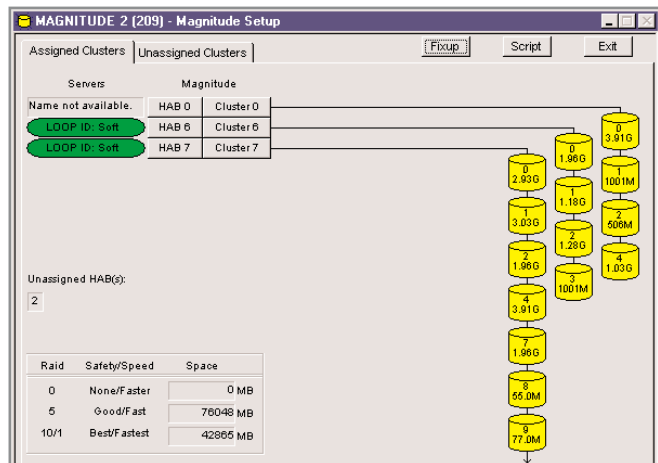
MAGNITUDE 2 (209) - Magnitude Setup

Assigned Clusters | Unassigned Clusters

Fixup | Script | Exit

Servers | Magnitude

| | | |
|---|---|---|
| Name not available. | HAB 0 | Cluster 0 |
| LOOP ID: Soft | HAB 6 | Cluster 6 |
| LOOP ID: Soft | HAB 7 | Cluster 7 |

0 2.93G
1 3.03G
2 1.96G
4 3.91G
7 1.96G
8 55.0M
9 77.0M

0 1.96G
1 1.18G
2 1.28G
3 1001M

0 3.91G
1 1001M
2 506M
4 1.03G

Unassigned HAB(s):
2

| Raid | Safety/Speed | Space |
|---|---|---|
| 0 | None/Faster | 0 MB |
| 5 | Good/Fast | 76048 MB |
| 10/1 | Best/Fastest | 42865 MB |